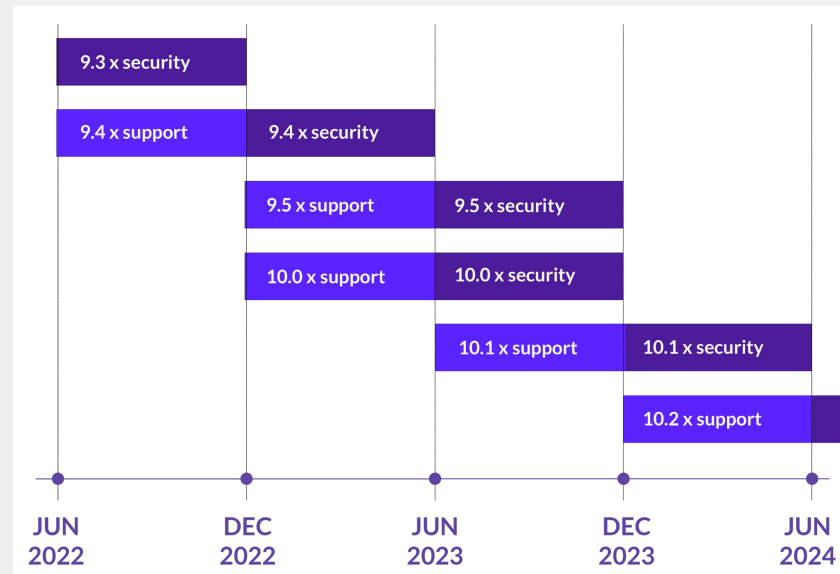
9.3 x security

9.4 x support

9.4 x security

9.5 x support

9.5 x security

10.0 x support

10.0 x security

10.1 x support

10.1 x security

10.2 x support

JUN 2022

DEC 2022

JUN 2023

DEC 2023

JUN 2024